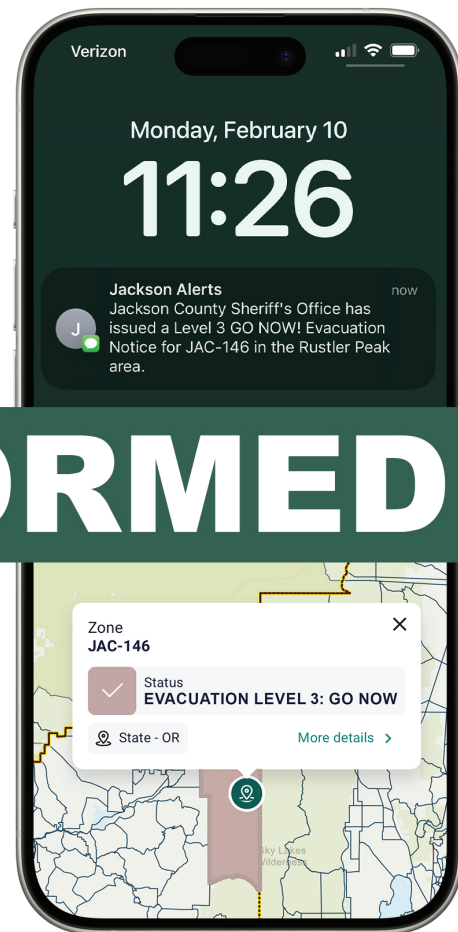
Verizon

Monday, February 10

11:26

J

Jackson Alerts

now

Jackson County Sheriff's Office has issued a Level 3 GO NOW! Evacuation Notice for JAC-146 in the Rustler Peak area.

RMED

Zone
JAC-146

Status
EVACUATION LEVEL 3: GO NOW

State - OR

More details

Sky Lakes Wilderness